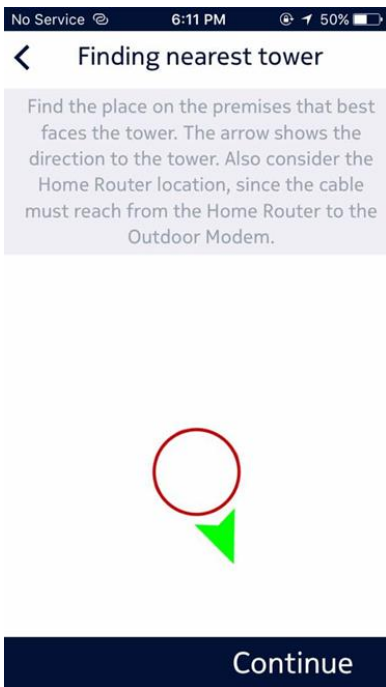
No Service 6:11 PM 50%

Finding nearest tower

Find the place on the premises that best faces the tower. The arrow shows the direction to the tower. Also consider the Home Router location, since the cable must reach from the Home Router to the Outdoor Modem.

Continue